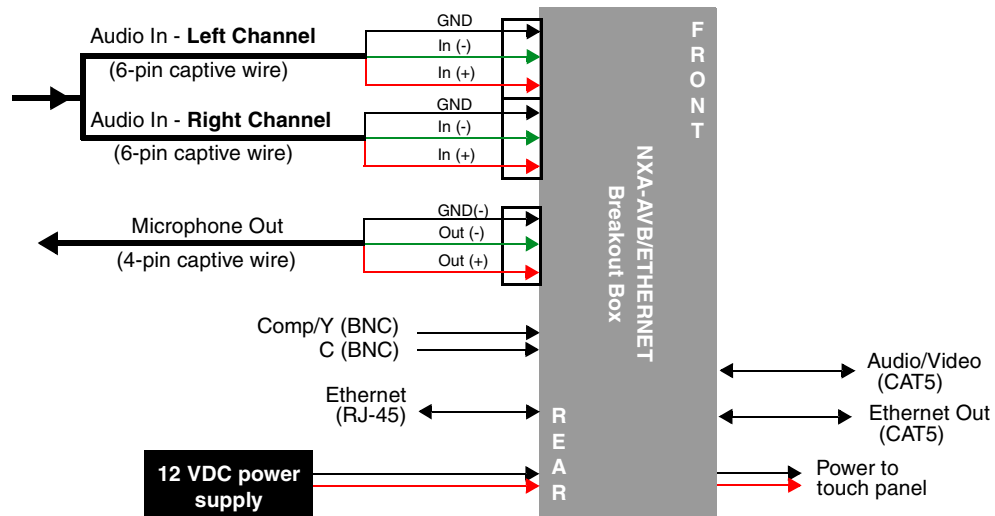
Audio In - **Left Channel**
(6-pin captive wire)

GND
In (-)
In (+)

Audio In - **Right Channel**
(6-pin captive wire)

GND
In (-)
In (+)

Microphone Out
(4-pin captive wire)

GND(-)
Out (-)
Out (+)

Comp/Y (BNC)
C (BNC)

Ethernet
(RJ-45)

12 VDC power supply

F
R
O
N
T

NXA-AVB/ETHERNET
Breakout Box

R
E
A
R

Audio/Video
(CAT5)

Ethernet Out
(CAT5)

Power to
touch panel